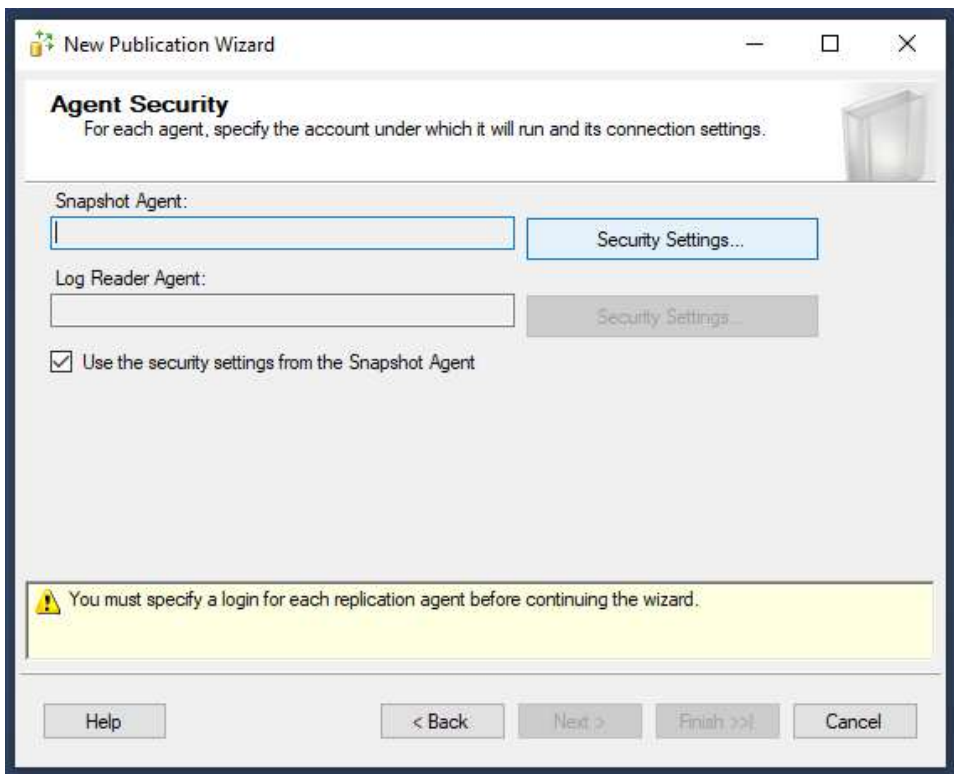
New Publication Wizard

Agent Security
For each agent, specify the account under which it will run and its connection settings.

Snapshot Agent:

Security Settings...

Log Reader Agent:

Security Settings...

☑ Use the security settings from the Snapshot Agent

You must specify a login for each replication agent before continuing the wizard.

Help

< Back

Next >

Finish >>|

Cancel